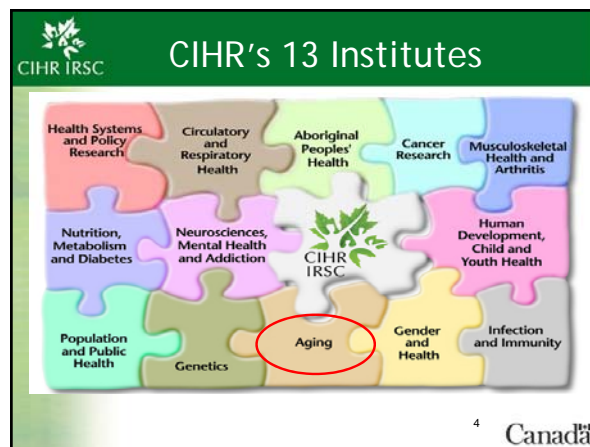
CIHR IRSC

CIHR's 13 Institutes

Health Systems and Policy Research

Circulatory and Respiratory Health

Aboriginal Peoples' Health

Cancer Research

Musculoskeletal Health and Arthritis

Nutrition, Metabolism and Diabetes

Neurosciences, Mental Health and Addiction

CIHR IRSC

Human Development, Child and Youth Health

Population and Public Health

Genetics

Aging

Gender and Health

Infection and Immunity

4

Canadä